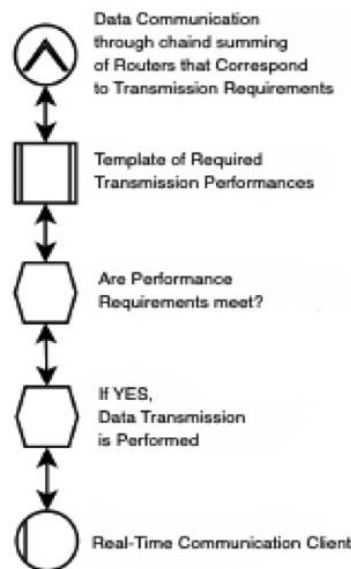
Data Communication through chaind summing of Routers that Correspond to Transmission Requirements

Template of Required Transmission Performances

Are Performance Requirements meet?

If YES, Data Transmission is Performed

Real-Time Communication Client